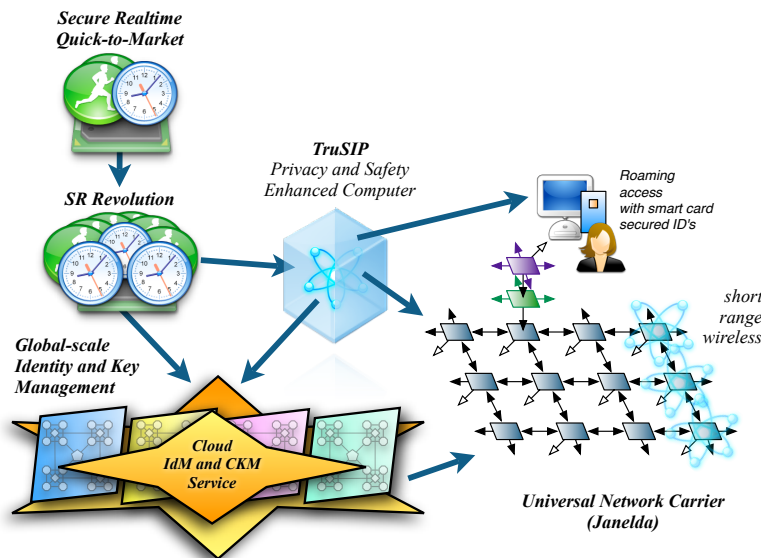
Secure Realtime Quick-to-Market

SR Revolution

TruSIP
Privacy and Safety Enhanced Computer

Roaming access with smart card secured ID's

short range wireless

Global-scale Identity and Key Management

Cloud IdM and CKM Service

Universal Network Carrier (Janelda)